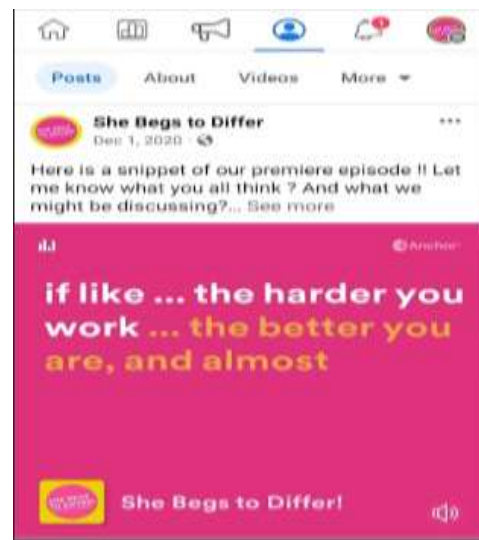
Posts About Videos More ▾

She Begs to Differ
Dec 1, 2020 ·

Here is a snippet of our premiere episode !! Let me know what you all think ? And what we might be discussing?... See more

Anchor

if like ... the harder you work ... the better you are, and almost

She Begs to Differ!